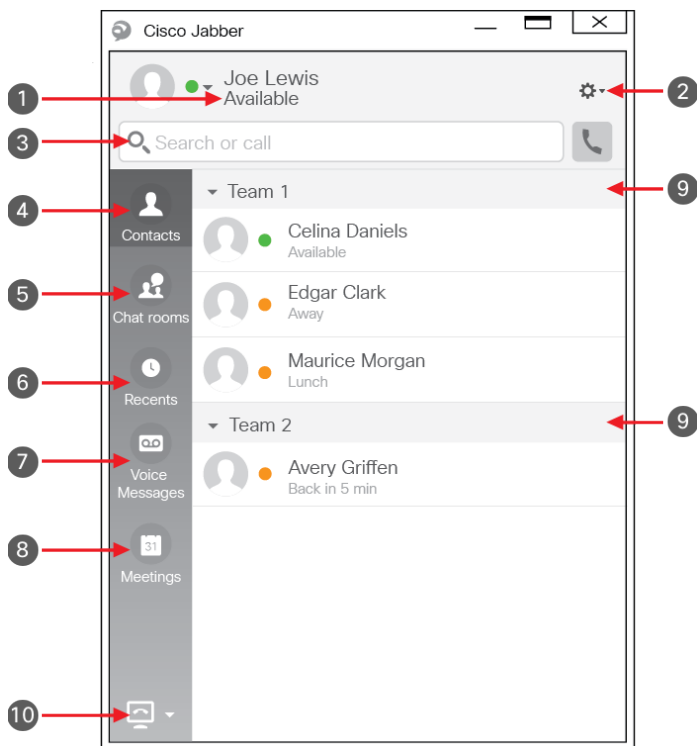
Cisco Jabber

Joe Lewis
Available

1
2
3

Search or call

4
Contacts

5
Chat rooms

6
Recents

7
Voice Messages

8
31
Meetings

10

Team 1
9

Celina Daniels
Available

Edgar Clark
Away

Maurice Morgan
Lunch

Team 2
9

Avery Griffen
Back in 5 min